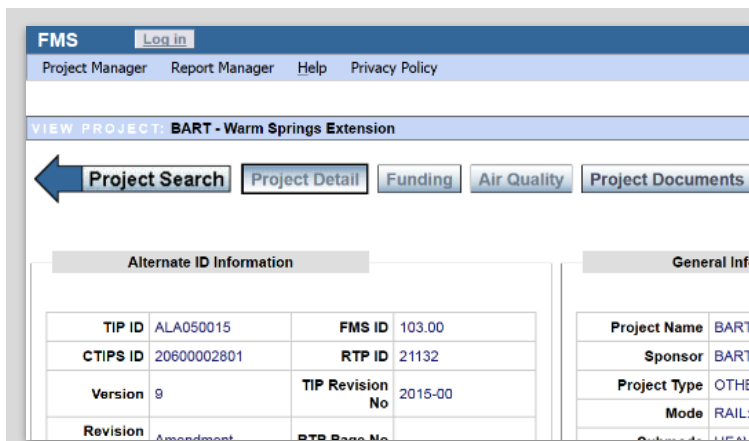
FMS Log in

Project Manager Report Manager Help Privacy Policy

VIEW PROJECT: BART - Warm Springs Extension

Project Search Project Detail Funding Air Quality Project Documents

Alternate ID Information

| TIP ID | ALA050015 | FMS ID | 103.00 |
|---|---|---|---|
| CTIPS ID | 20600002801 | RTP ID | 21132 |
| Version | 9 | TIP Revision No | 2015-00 |
| Revision | Amendment | RTP Page No | |

General Inf

| Project Name | BART |
|---|---|
| Sponsor | BART |
| Project Type | OTHE |
| Mode | RAIL |
| Submode | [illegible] |